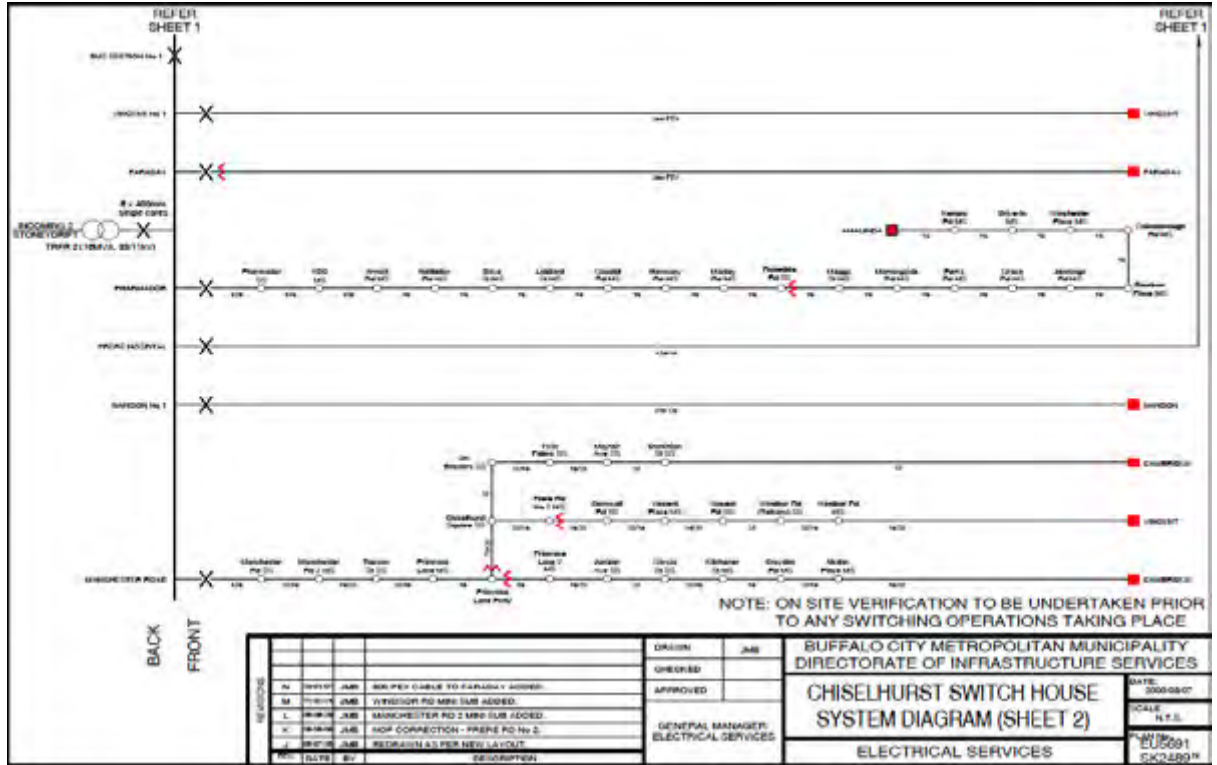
REFER SHEET 1

REFER SHEET 1

BUS SECTION No 1
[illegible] No 1
FARADAY
INCOMING 2 STONEYDRIFT
TRFR 2 (18MVA, 66/11kV)
PHARAMOOR
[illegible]
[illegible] No 1
MANCHESTER ROAD

Chiselhurst Depot
Princess Lane

NOTE: ON SITE VERIFICATION TO BE UNDERTAKEN PRIOR TO ANY SWITCHING OPERATIONS TAKING PLACE

BACK
FRONT

| REVISIONS | | | | |
|---|---|---|---|---|
| N | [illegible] | JMB | 300 PEX CABLE TO FARADAY ADDED. |
| M | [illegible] | JMB | WINDSOR RD MINI SUB ADDED. |
| L | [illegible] | JMB | MANCHESTER RD 2 MINI SUB ADDED. |
| K | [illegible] | JMB | NOP CORRECTION - FRERE RD No 2. |
| J | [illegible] | JMB | REDRAWN AS PER NEW LAYOUT. |
| REV. | DATE | BY | DESCRIPTION |

DRAWN JMB
CHECKED
APPROVED
GENERAL MANAGER: ELECTRICAL SERVICES

BUFFALO CITY METROPOLITAN MUNICIPALITY
DIRECTORATE OF INFRASTRUCTURE SERVICES

CHISELHURST SWITCH HOUSE SYSTEM DIAGRAM (SHEET 2)

ELECTRICAL SERVICES

DATE: 2000/08/07
SCALE N.T.S.
PLAN No. EU5691 SK2489N